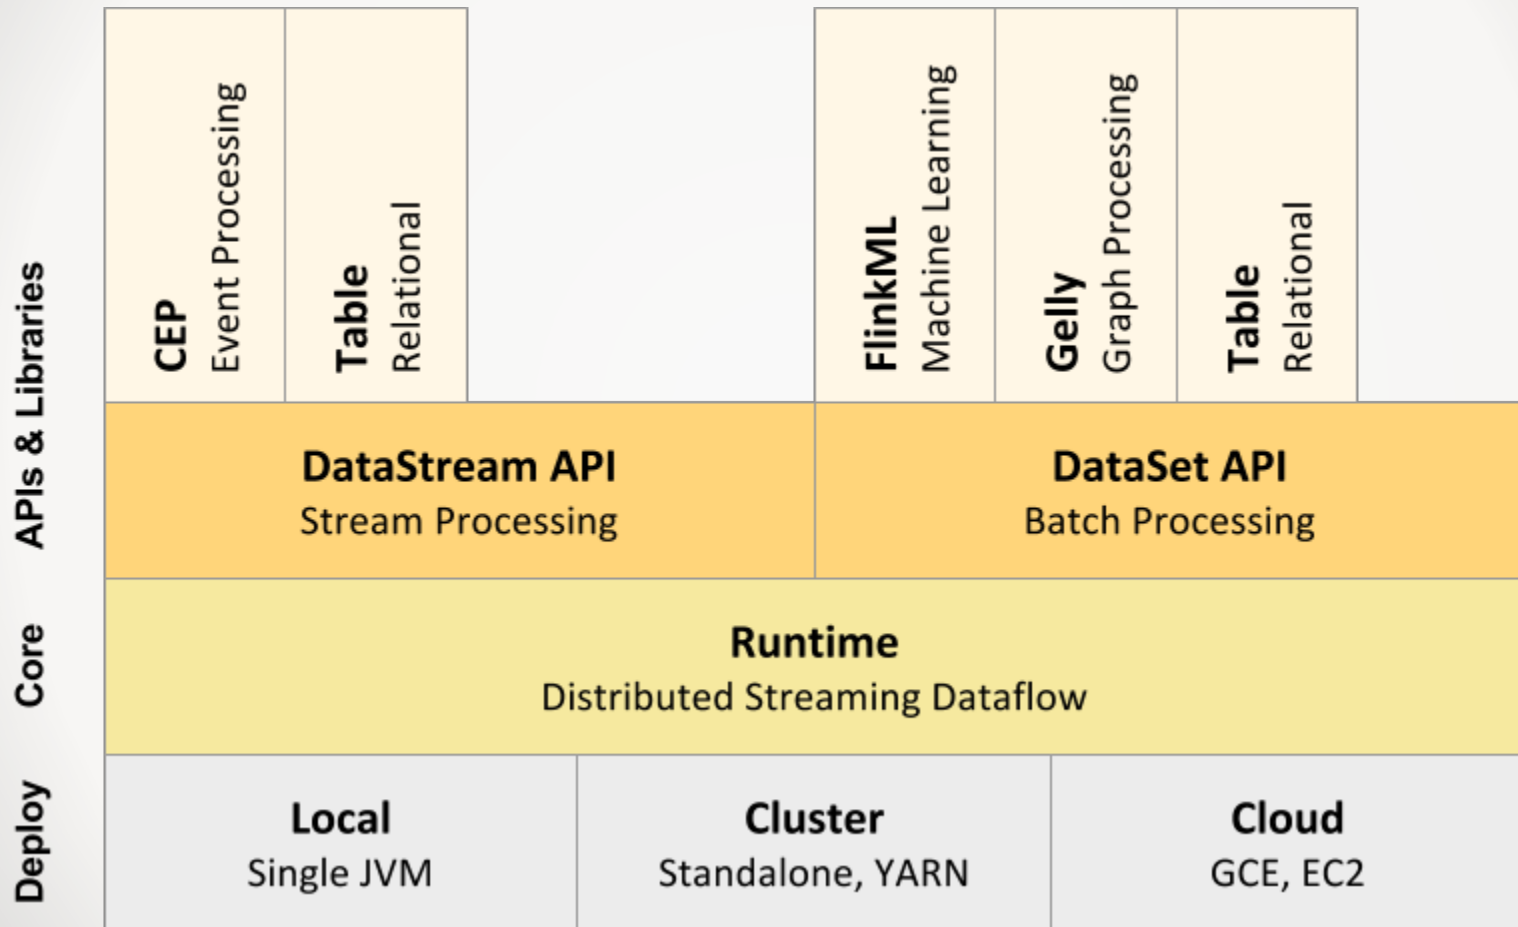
APIs & Libraries

CEP
Event Processing

Table
Relational

FlinkML
Machine Learning

Gelly
Graph Processing

Table
Relational

DataStream API
Stream Processing

DataSet API
Batch Processing

Core

Runtime
Distributed Streaming Dataflow

Deploy

Local
Single JVM

Cluster
Standalone, YARN

Cloud
GCE, EC2